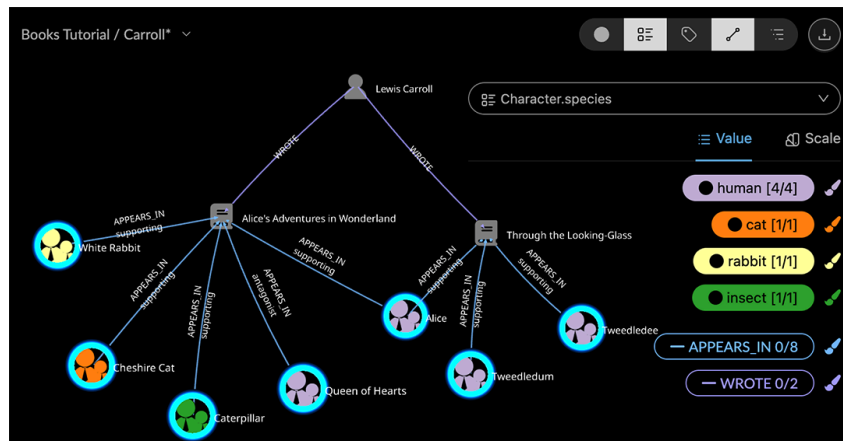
Books Tutorial / Carroll*

Lewis Carroll

WROTE

WROTE

Alice's Adventures in Wonderland

Through the Looking-Glass

APPEARS_IN
supporting

White Rabbit

APPEARS_IN
supporting

APPEARS_IN
supporting

APPEARS_IN
antagonist

APPEARS_IN
supporting

APPEARS_IN
supporting

APPEARS_IN
supporting

APPEARS_IN
supporting

Alice

Tweedledee

Tweedledum

Cheshire Cat

Queen of Hearts

Caterpillar

Character.species

Value

Scale

human [4/4]

cat [1/1]

rabbit [1/1]

insect [1/1]

APPEARS_IN 0/8

WROTE 0/2